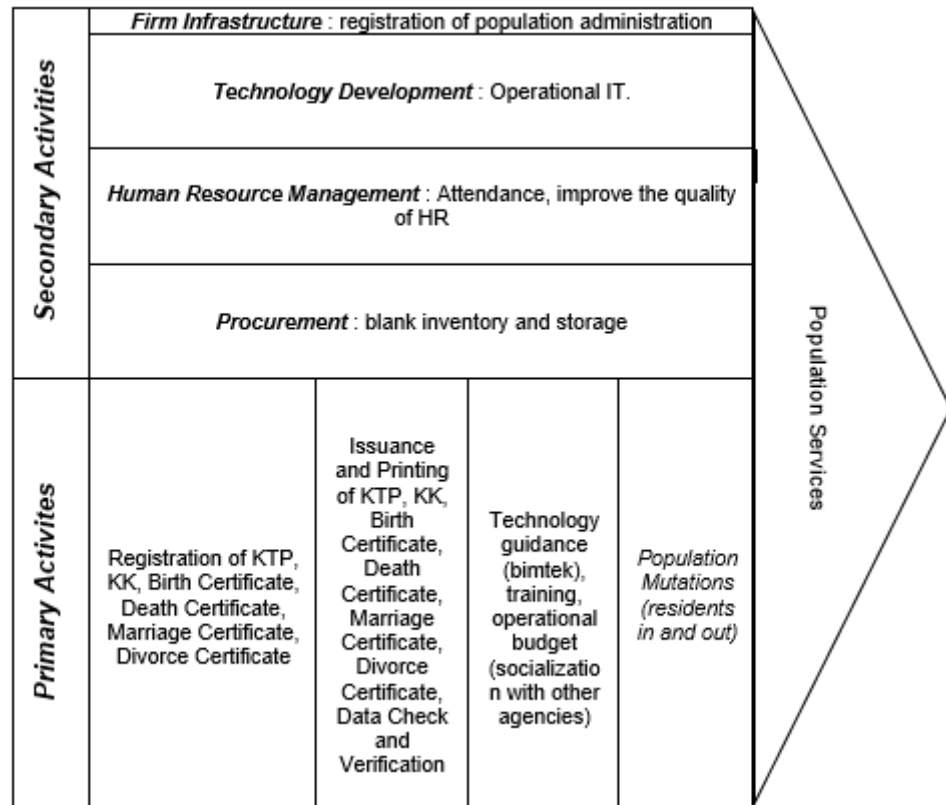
Secondary Activities

Firm Infrastructure : registration of population administration

Technology Development : Operational IT.

Human Resource Management : Attendance, improve the quality of HR

Procurement : blank inventory and storage

Primary Activites

Registration of KTP, KK, Birth Certificate, Death Certificate, Marriage Certificate, Divorce Certificate

Issuance and Printing of KTP, KK, Birth Certificate, Death Certificate, Marriage Certificate, Divorce Certificate, Data Check and Verification

Technology guidance (bimtek), training, operational budget (socialization with other agencies)

Population Mutations (residents in and out)

Population Services